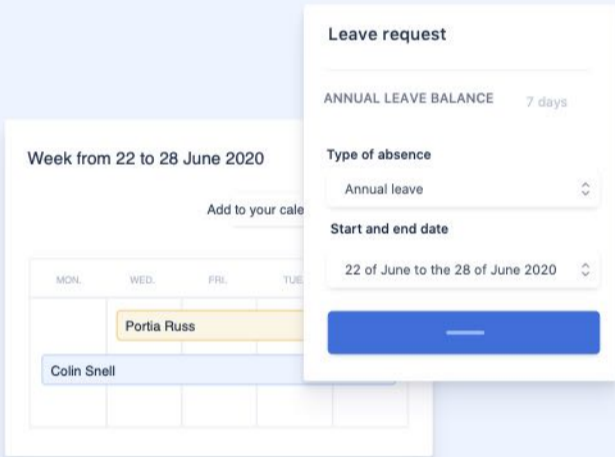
Week from 22 to 28 June 2020

Add to your cale

MON.

WED.

FRI.

TUE.

Portia Russ

Colin Snell

Leave request

ANNUAL LEAVE BALANCE 7 days

Type of absence

Annual leave

Start and end date

22 of June to the 28 of June 2020